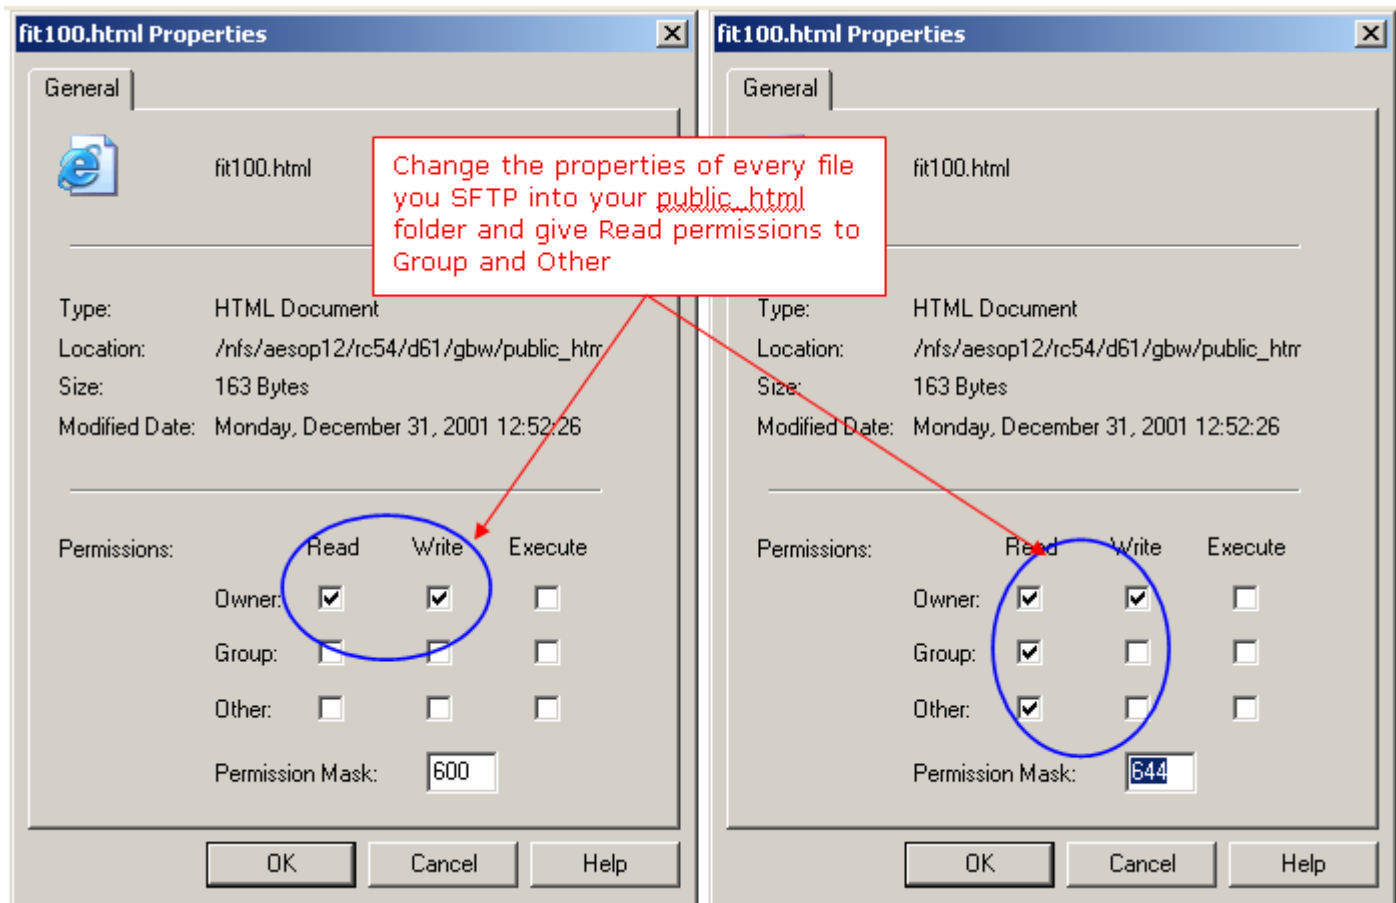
fit100.html Properties

General

fit100.html

Type: HTML Document
Location: /nfs/aesop12/rc54/d61/gbw/public_htm
Size: 163 Bytes
Modified Date: Monday, December 31, 2001 12:52:26

Permissions: Read Write Execute
Owner:
Group:
Other:

Permission Mask: 600

OK Cancel Help

Change the properties of every file you SFTP into your public_html folder and give Read permissions to Group and Other

fit100.html Properties

General

fit100.html

Type: HTML Document
Location: /nfs/aesop12/rc54/d61/gbw/public_htm
Size: 163 Bytes
Modified Date: Monday, December 31, 2001 12:52:26

Permissions: Read Write Execute
Owner:
Group:
Other:

Permission Mask: 644

OK Cancel Help